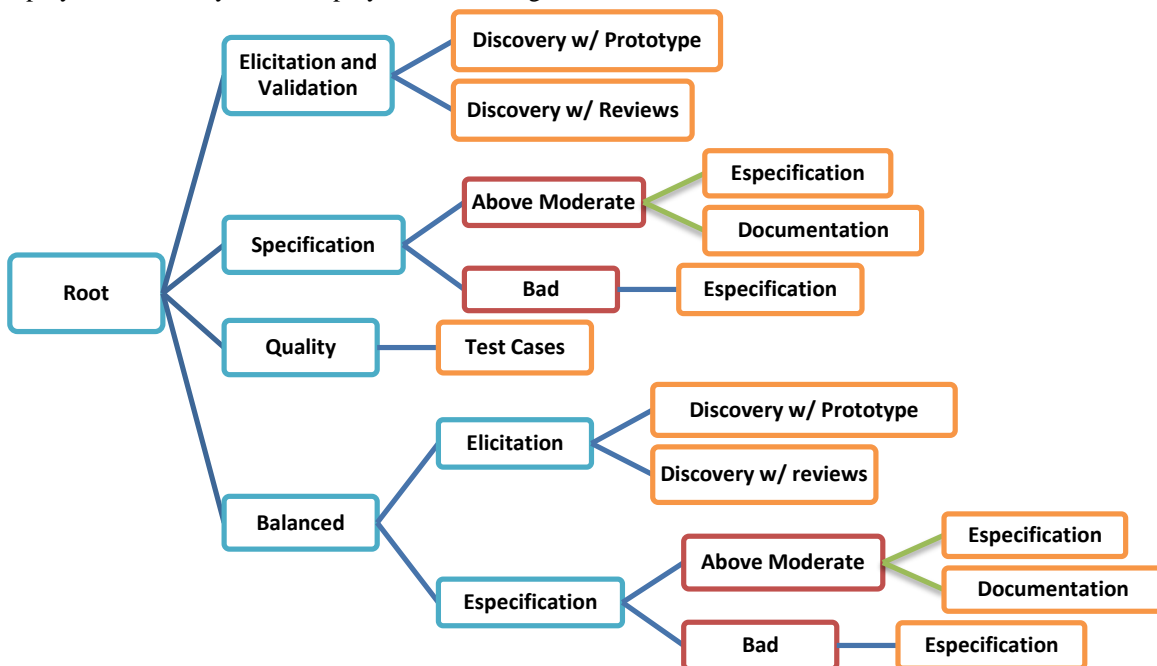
Elicitation and Validation

Discovery w/ Prototype

Discovery w/ Reviews

Specification

Above Moderate

Especification

Documentation

Bad

Especification

Root

Quality

Test Cases

Balanced

Elicitation

Discovery w/ Prototype

Discovery w/ reviews

Especification

Above Moderate

Especification

Documentation

Bad

Especification